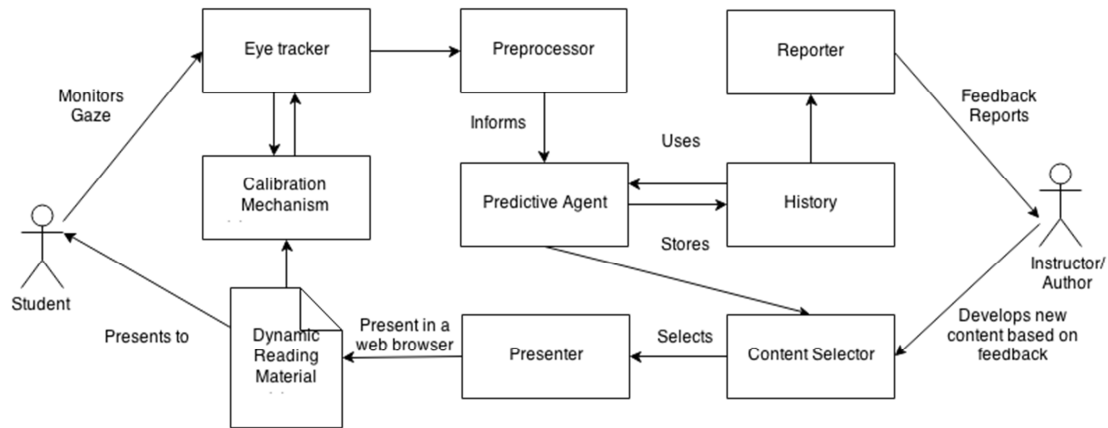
Monitors Gaze

Eye tracker

Preprocessor

Reporter

Feedback Reports

Informs

Uses

Calibration Mechanism

Predictive Agent

History

Stores

Student

Instructor/ Author

Presents to

Dynamic Reading Material

Present in a web browser

Presenter

Selects

Content Selector

Develops new content based on feedback